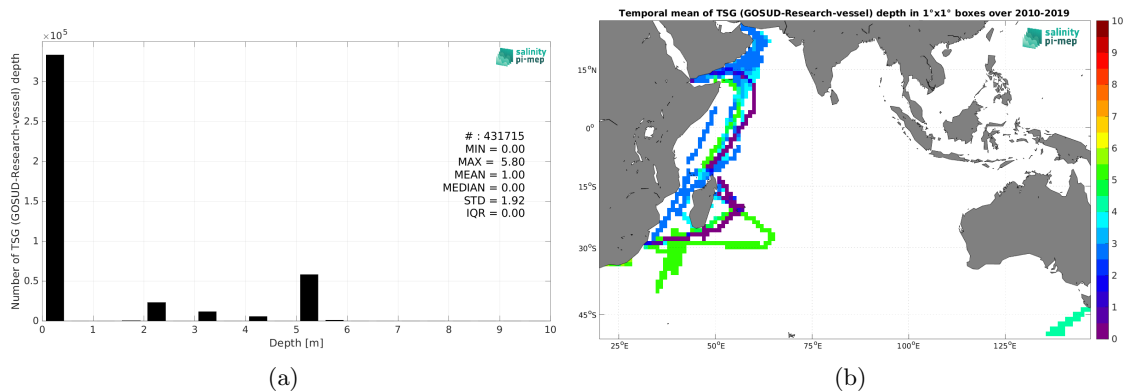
$\times 10^5$

salinity pi-mep

Number of TSG (GOSUD-Research-vessel) depth

3
2.5
2
1.5
1
0.5
0

# : 431715
MIN = 0.00
MAX = 5.80
MEAN = 1.00
MEDIAN = 0.00
STD = 1.92
IQR = 0.00

0 1 2 3 4 5 6 7 8 9 10
Depth [m]

(a)

Temporal mean of TSG (GOSUD-Research-vessel) depth in 1°x1° boxes over 2010-2019

salinity pi-mep

15°N
0°
15°S
30°S
45°S

25°E 50°E 75°E 100°E 125°E

10
9
8
7
6
5
4
3
2
1
0

(b)